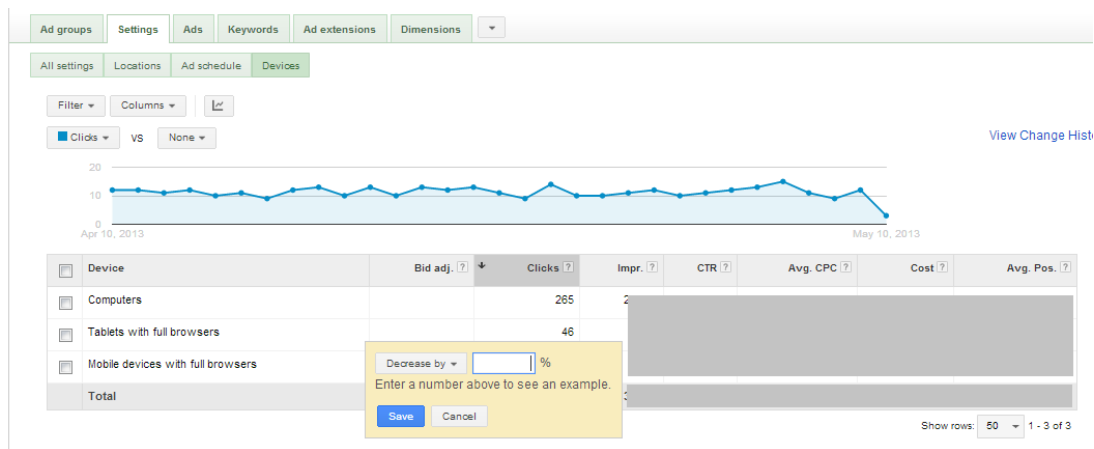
Ad groups | Settings | Ads | Keywords | Ad extensions | Dimensions

All settings | Locations | Ad schedule | Devices

Filter ▾ | Columns ▾

Clicks ▾ VS None ▾

View Change Hist

20
10
0
Apr 10, 2013
May 10, 2013

| | Device | Bid adj. ? | Clicks ? | Impr. ? | CTR ? | Avg. CPC ? | Cost ? | Avg. Pos. ? |
|---|---|---|---|---|---|---|---|---|
| | Computers | | 265 | 2 | | | | |
| | Tablets with full browsers | | 46 | | | | | |
| | Mobile devices with full browsers | | | | | | | |
| | Total | | | 3 | | | | |

Decrease by ▾ %
Enter a number above to see an example.
Save | Cancel

Show rows: 50 ▾ 1 - 3 of 3